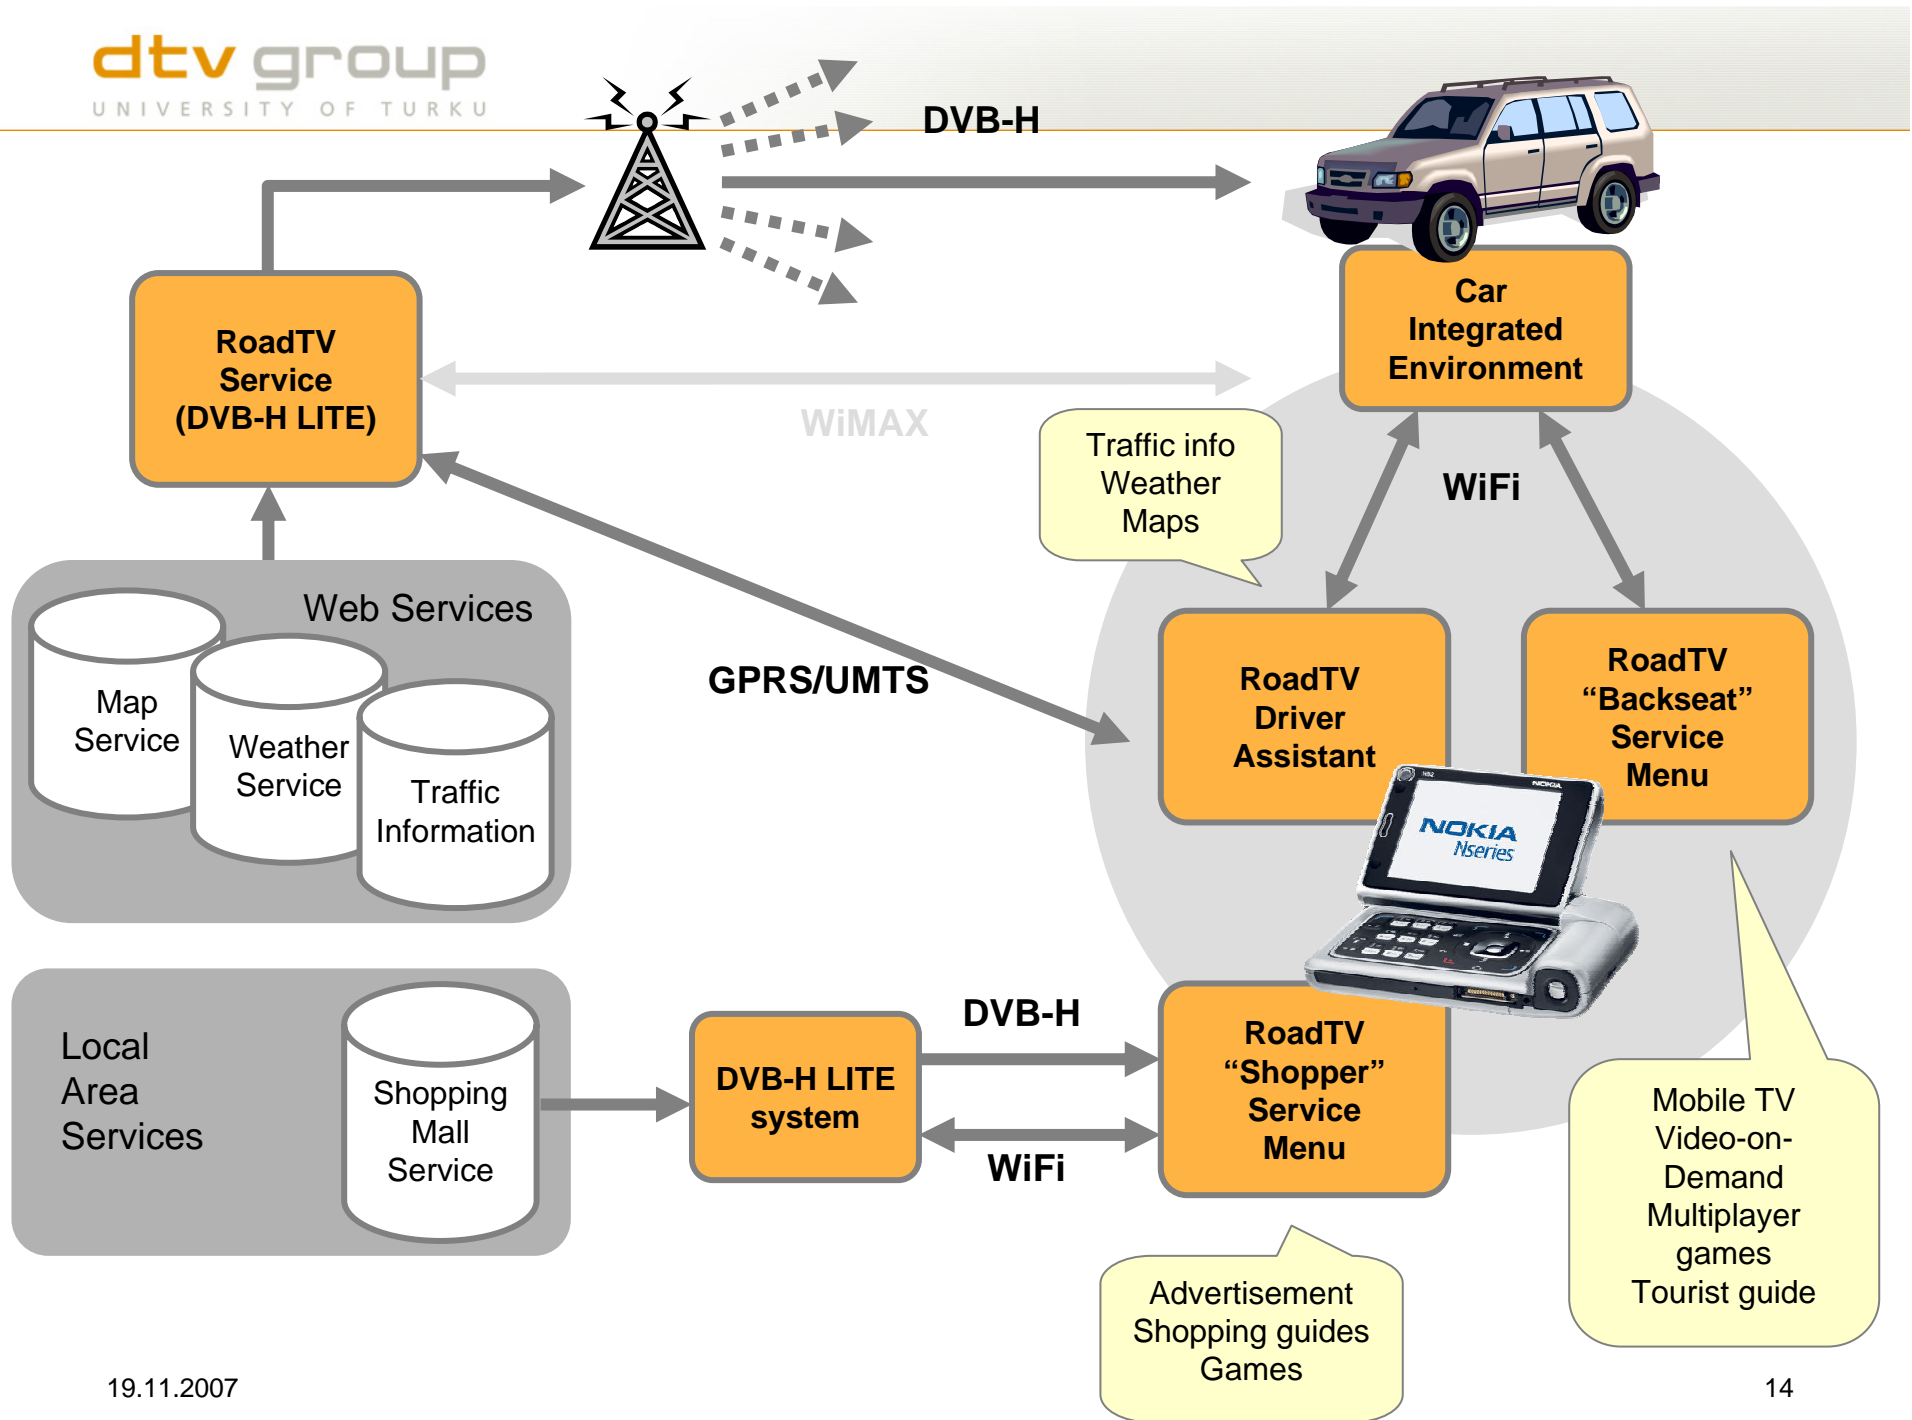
dtv group
UNIVERSITY OF TURKU

DVB-H

Car Integrated Environment

RoadTV Service (DVB-H LITE)

WiMAX

Traffic info
Weather
Maps

WiFi

Web Services

Map Service

Weather Service

Traffic Information

GPRS/UMTS

RoadTV Driver Assistant

RoadTV “Backseat” Service Menu

NOKIA
Nseries

Local Area Services

Shopping Mall Service

DVB-H LITE system

DVB-H

WiFi

RoadTV “Shopper” Service Menu

Mobile TV
Video-on-Demand
Multiplayer games
Tourist guide

Advertisement
Shopping guides
Games

19.11.2007

14